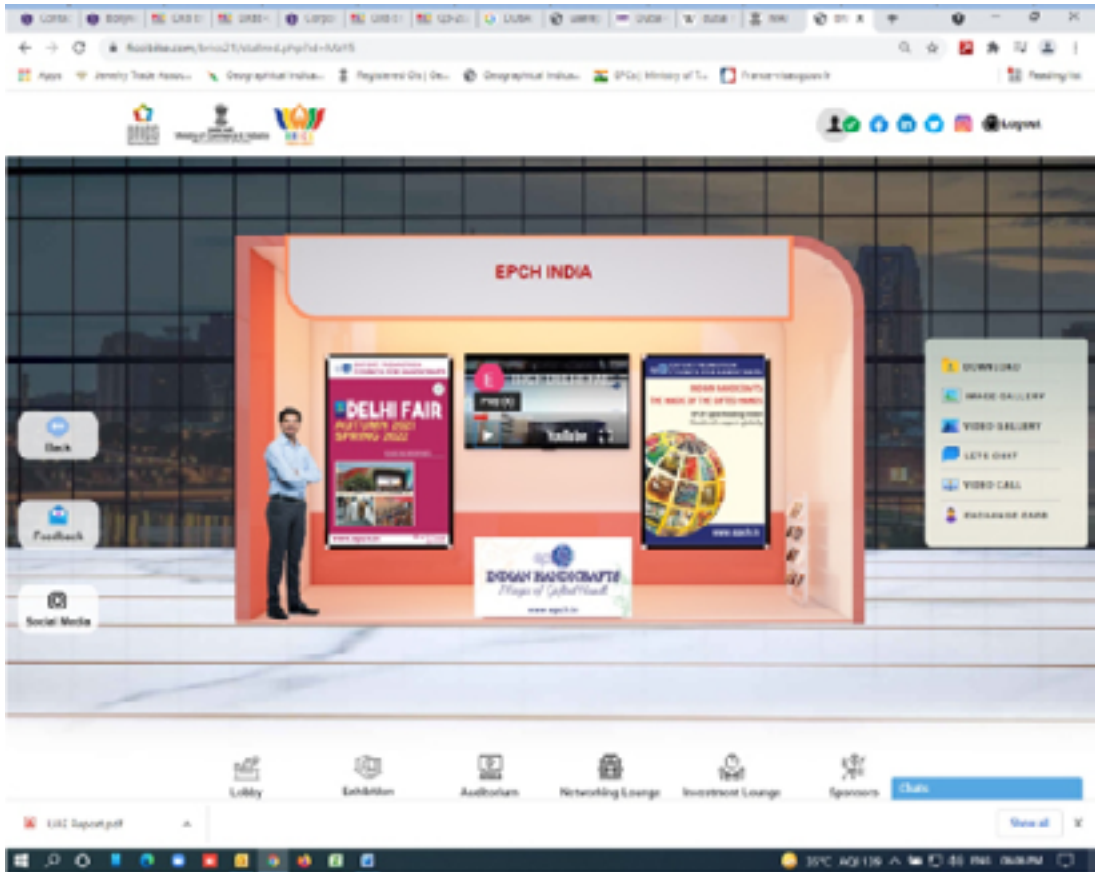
EPCH INDIA

DELHI FAIR
AUTUMN 2021
SPRING 2022

YouTube

INDIAN HANDICRAFTS
THE MAGIC OF THE GIFTED HANDS

www.epch.in

INDIAN HANDICRAFTS
Magic of Gifted Hands
www.epch.in

Back
Feedback
Social Media

DOWNLOAD
IMAGE GALLERY
VIDEO GALLERY
LET'S CHAT
VIDEO CALL
DATABASE CARD

Logout

Lobby
Exhibition
Auditorium
Networking Lounge
Investment Lounge
Sponsors
Chats

Show all